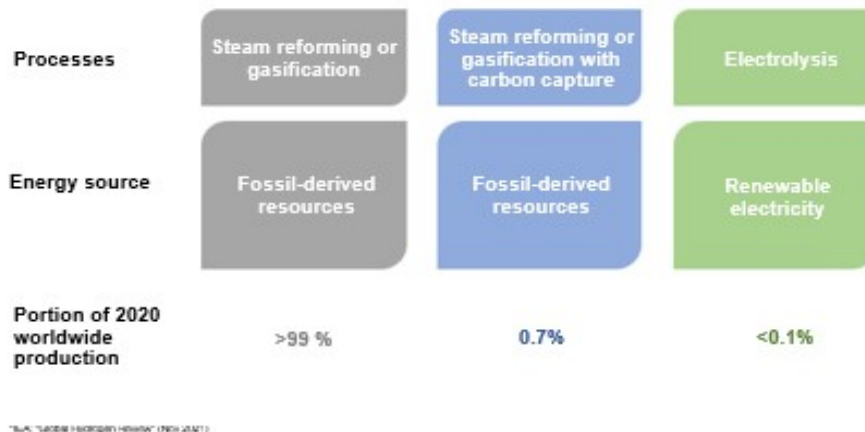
| | | | |
|---|---|---|---|
| Processes | Steam reforming or gasification | Steam reforming or gasification with carbon capture | Electrolysis |
| Energy source | Fossil-derived resources | Fossil-derived resources | Renewable electricity |
| Portion of 2020 worldwide production | >99 % | 0.7% | <0.1% |

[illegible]